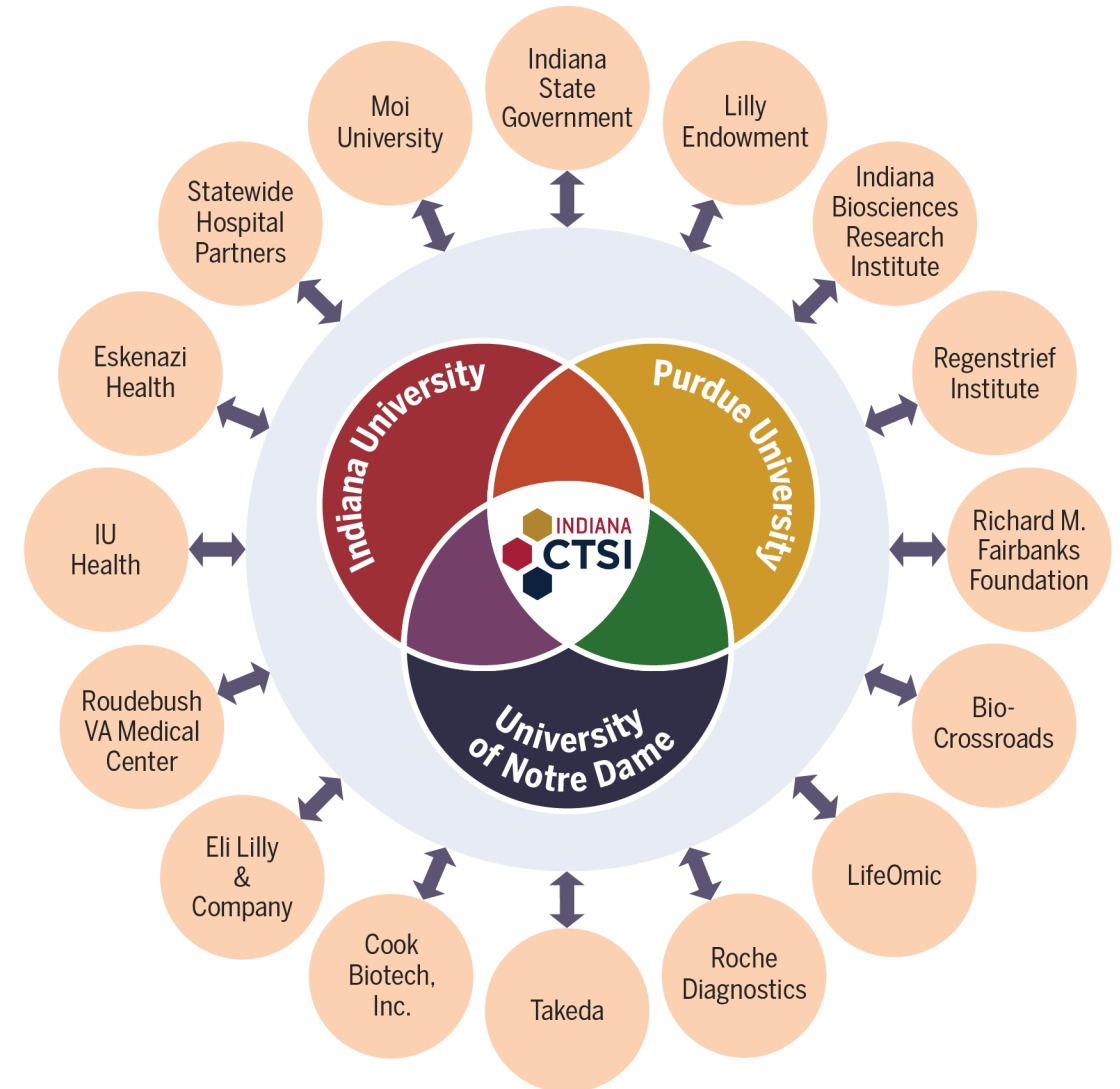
Indiana State Government

Lilly Endowment

Indiana Biosciences Research Institute

Regenstrief Institute

Richard M. Fairbanks Foundation

Bio-Crossroads

LifeOmic

Roche Diagnostics

Takeda

Cook Biotech, Inc.

Eli Lilly & Company

Roudebush VA Medical Center

IU Health

Eskenazi Health

Statewide Hospital Partners

Moi University

Indiana University

Purdue University

INDIANA CTSI

University of Notre Dame